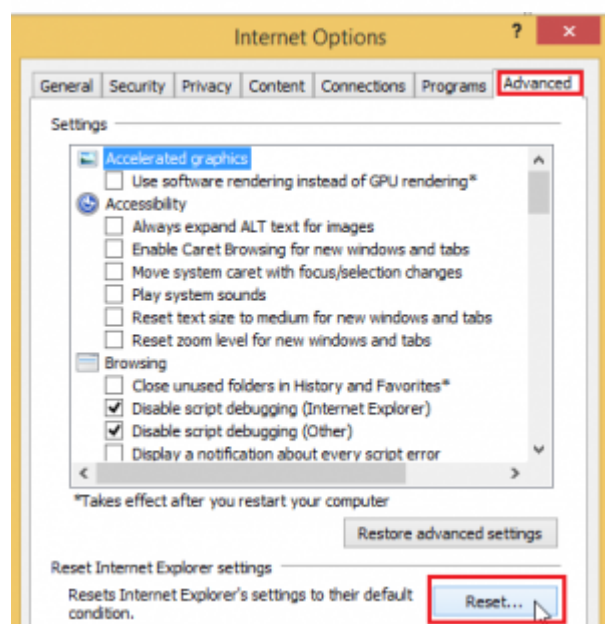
Internet Options

?

General | Security | Privacy | Content | Connections | Programs | Advanced

Settings

Accelerated graphics
Use software rendering instead of GPU rendering*
Accessibility
Always expand ALT text for images
Enable Caret Browsing for new windows and tabs
Move system caret with focus/selection changes
Play system sounds
Reset text size to medium for new windows and tabs
Reset zoom level for new windows and tabs
Browsing
Close unused folders in History and Favorites*
Disable script debugging (Internet Explorer)
Disable script debugging (Other)
Display a notification about every script error

*Takes effect after you restart your computer

Restore advanced settings

Reset Internet Explorer settings

Resets Internet Explorer's settings to their default condition.

Reset...